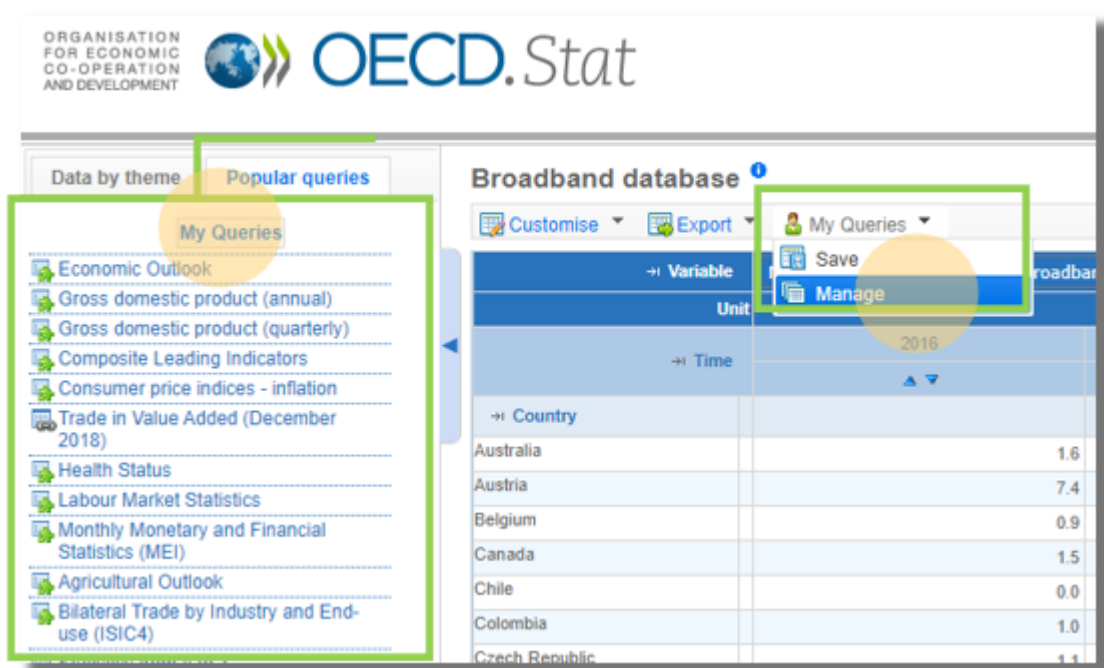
ORGANISATION FOR ECONOMIC CO-OPERATION AND DEVELOPMENT

OECD.Stat

Data by theme

Popular queries

My Queries

Economic Outlook

Gross domestic product (annual)

Gross domestic product (quarterly)

Composite Leading Indicators

Consumer price indices - inflation

Trade in Value Added (December 2018)

Health Status

Labour Market Statistics

Monthly Monetary and Financial Statistics (MEI)

Agricultural Outlook

Bilateral Trade by Industry and End-use (ISIC4)

Broadband database

Customise

Export

My Queries

Save

Manage

| Variable | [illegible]roadba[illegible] |
|---|---|
| Unit | |
| Time | 2016 |
| Country | |
| Australia | 1.6 |
| Austria | 7.4 |
| Belgium | 0.9 |
| Canada | 1.5 |
| Chile | 0.0 |
| Colombia | 1.0 |
| Czech Republic | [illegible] |